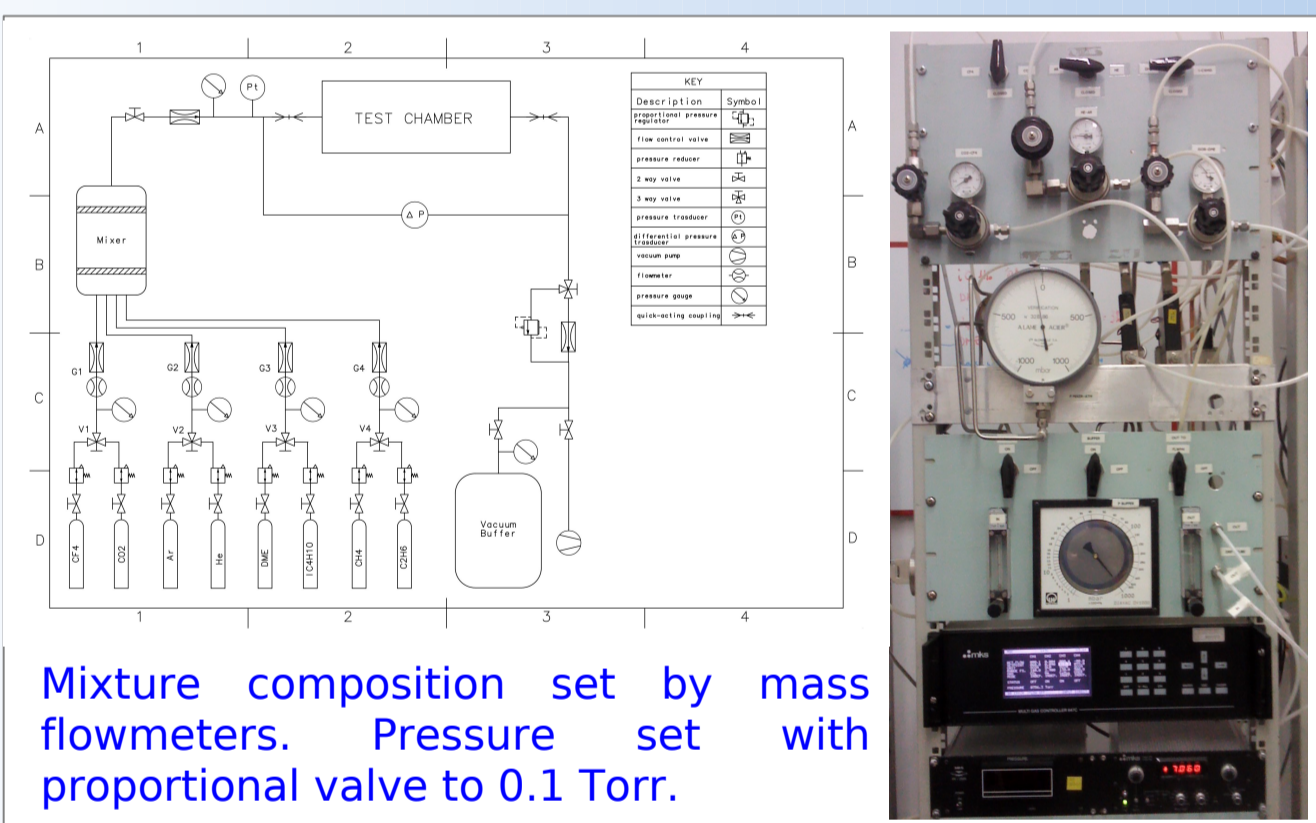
1 2 3 4

A B C D

Pt

TEST CHAMBER

Mixer

Δ P

G1 G2 G3 G4

V1 V2 V3 V4

CF4 CO2 Ar He DME IC4H10 CH4 C2H6

Vacuum Buffer

| KEY | |
|---|---|
| Description | Symbol |
| proportional pressure regulator | |
| flow control valve | |
| pressure reducer | |
| 2 way valve | |
| 3 way valve | |
| pressure trasducer | Pt |
| differential pressure trasducer | Δ P |
| vacuum pump | |
| flowmeter | |
| pressure gauge | |
| quick-acting coupling | |

1 2 3 4

A B C D

500 500 1000 1000

7050

Mixture composition set by mass flowmeters. Pressure set with proportional valve to 0.1 Torr.